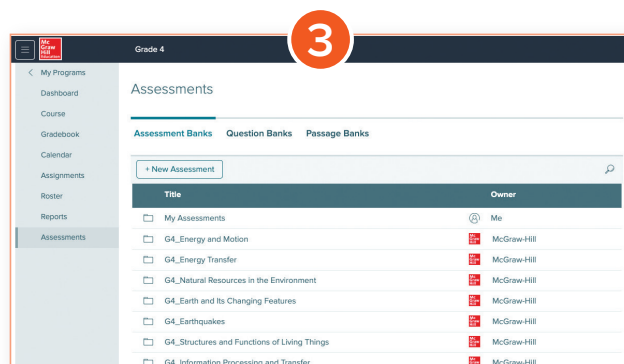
Mc Graw Hill Education

Grade 4

3

< My Programs

Dashboard

Course

Gradebook

Calendar

Assignments

Roster

Reports

Assessments

Assessments

Assessment Banks Question Banks Passage Banks

+ New Assessment

| Title | Owner |
|---|---|
| My Assessments | Me |
| G4_Energy and Motion | McGraw-Hill |
| G4_Energy Transfer | McGraw-Hill |
| G4_Natural Resources in the Environment | McGraw-Hill |
| G4_Earth and Its Changing Features | McGraw-Hill |
| G4_Earthquakes | McGraw-Hill |
| G4_Structures and Functions of Living Things | McGraw-Hill |
| G4_Information Processing and Transfer | McGraw-Hill |